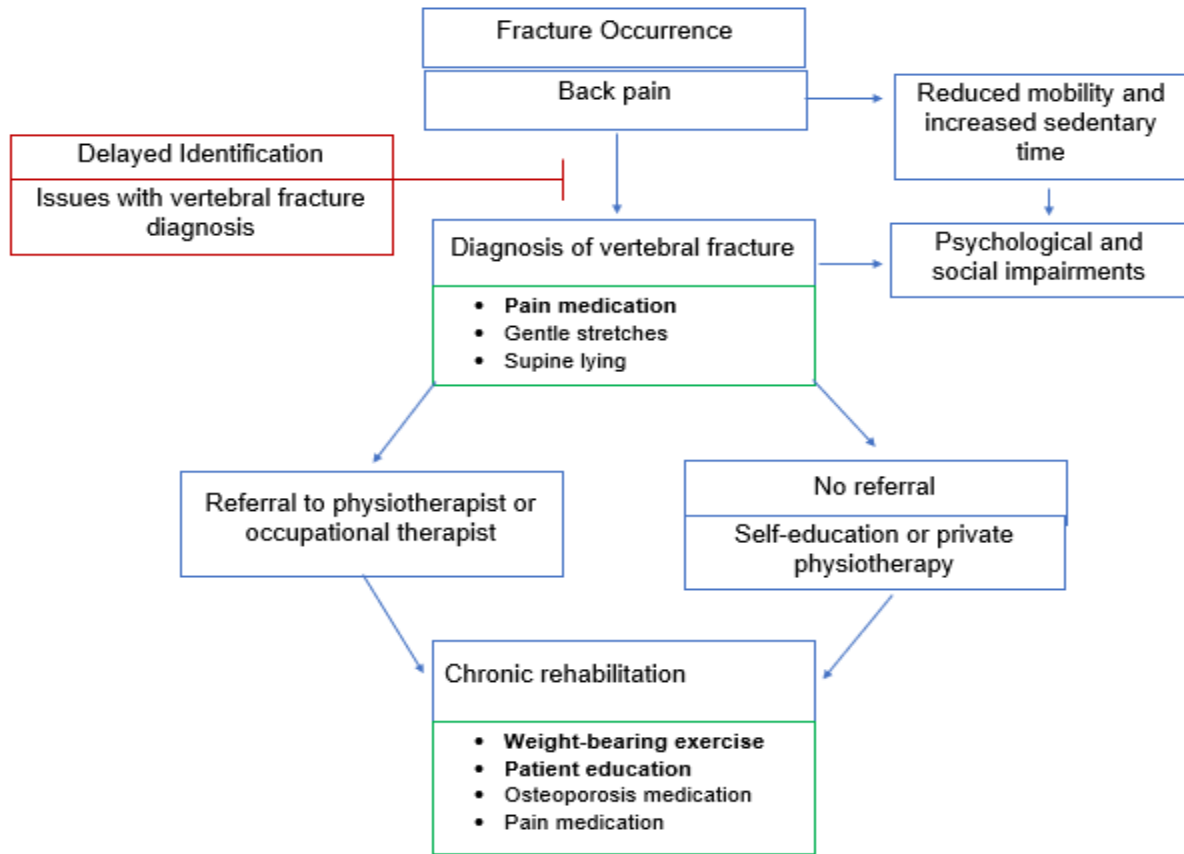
Fracture Occurrence

Back pain

Reduced mobility and increased sedentary time

Delayed Identification

Issues with vertebral fracture diagnosis

Diagnosis of vertebral fracture

- **Pain medication**
- Gentle stretches
- Supine lying

Psychological and social impairments

Referral to physiotherapist or occupational therapist

No referral

Self-education or private physiotherapy

Chronic rehabilitation

- **Weight-bearing exercise**
- **Patient education**
- Osteoporosis medication
- Pain medication